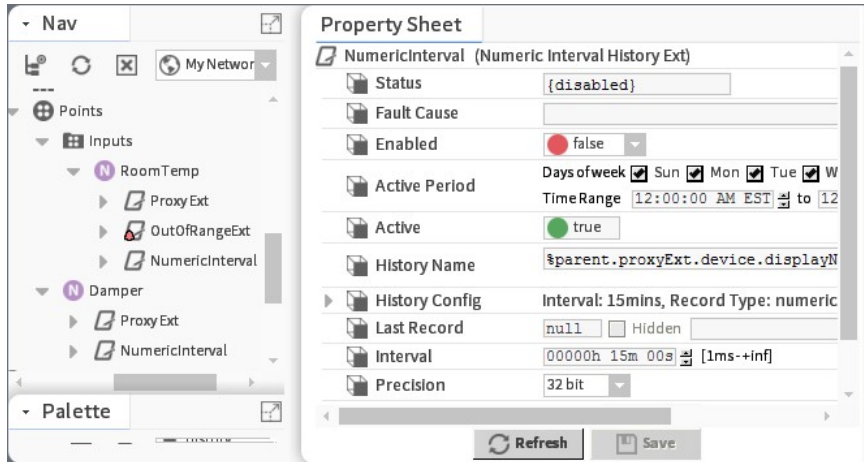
Nav

My Networ

Points

Inputs

RoomTemp

Proxy Ext

OutOfRangeExt

NumericInterval

Damper

Proxy Ext

NumericInterval

Palette

Property Sheet

NumericInterval (Numeric Interval History Ext)

| | |
|---|---|
| Status | {disabled} |
| Fault Cause | |
| Enabled | false |
| Active Period | Days of week Sun Mon Tue W<br>Time Range 12:00:00 AM EST to 12 |
| Active | true |
| History Name | %parent.proxyExt.device.displayN |
| History Config | Interval: 15mins, Record Type: numeric |
| Last Record | null Hidden |
| Interval | 00000h 15m 00s [1ms-+inf] |
| Precision | 32 bit |

Refresh

Save